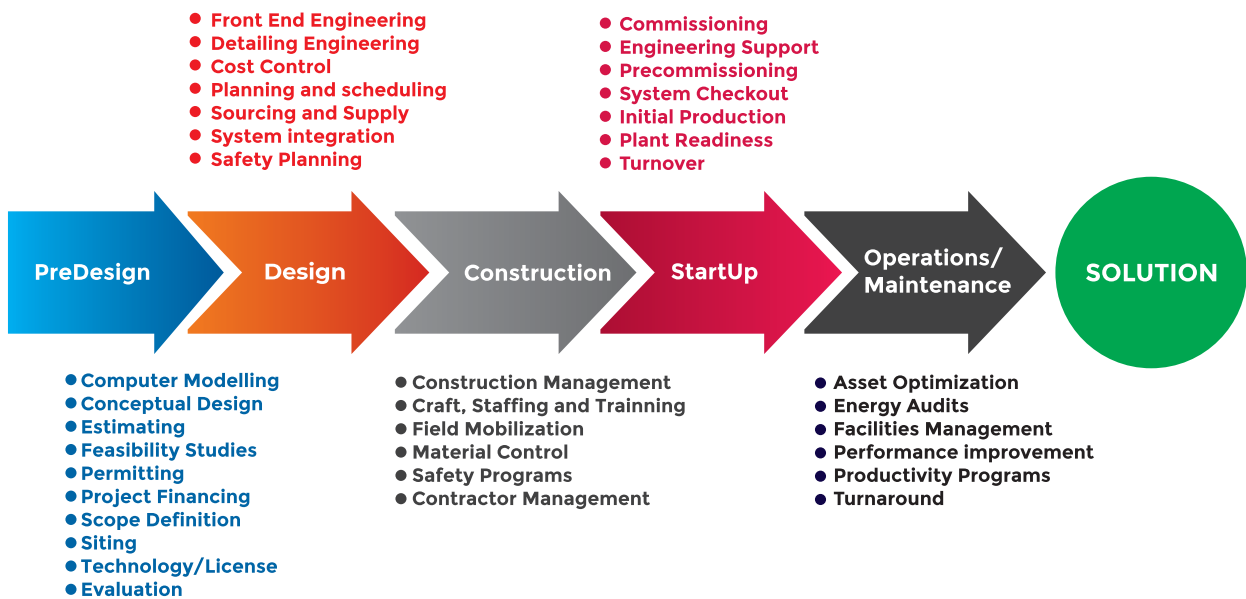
- Front End Engineering
- Detailing Engineering
- Cost Control
- Planning and scheduling
- Sourcing and Supply
- System integration
- Safety Planning

- Commissioning
- Engineering Support
- Precommissioning
- System Checkout
- Initial Production
- Plant Readiness
- Turnover

PreDesign

Design

Construction

StartUp

Operations/ Maintenance

SOLUTION

- Computer Modelling
- Conceptual Design
- Estimating
- Feasibility Studies
- Permitting
- Project Financing
- Scope Definition
- Siting
- Technology/License
- Evaluation

- Construction Management
- Craft, Staffing and Trainning
- Field Mobilization
- Material Control
- Safety Programs
- Contractor Management

- Asset Optimization
- Energy Audits
- Facilities Management
- Performance improvement
- Productivity Programs
- Turnaround